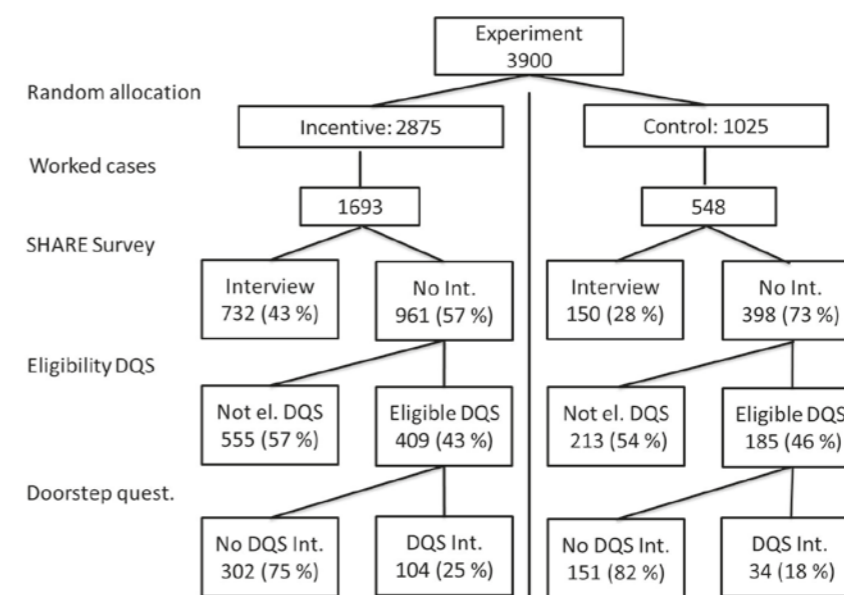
Experiment
3900

Random allocation

Incentive: 2875

Control: 1025

Worked cases

1693

548

SHARE Survey

Interview
732 (43 %)

No Int.
961 (57 %)

Interview
150 (28 %)

No Int.
398 (73 %)

Eligibility DQS

Not el. DQS
555 (57 %)

Eligible DQS
409 (43 %)

Not el. DQS
213 (54 %)

Eligible DQS
185 (46 %)

Doorstep quest.

No DQS Int.
302 (75 %)

DQS Int.
104 (25 %)

No DQS Int.
151 (82 %)

DQS Int.
34 (18 %)